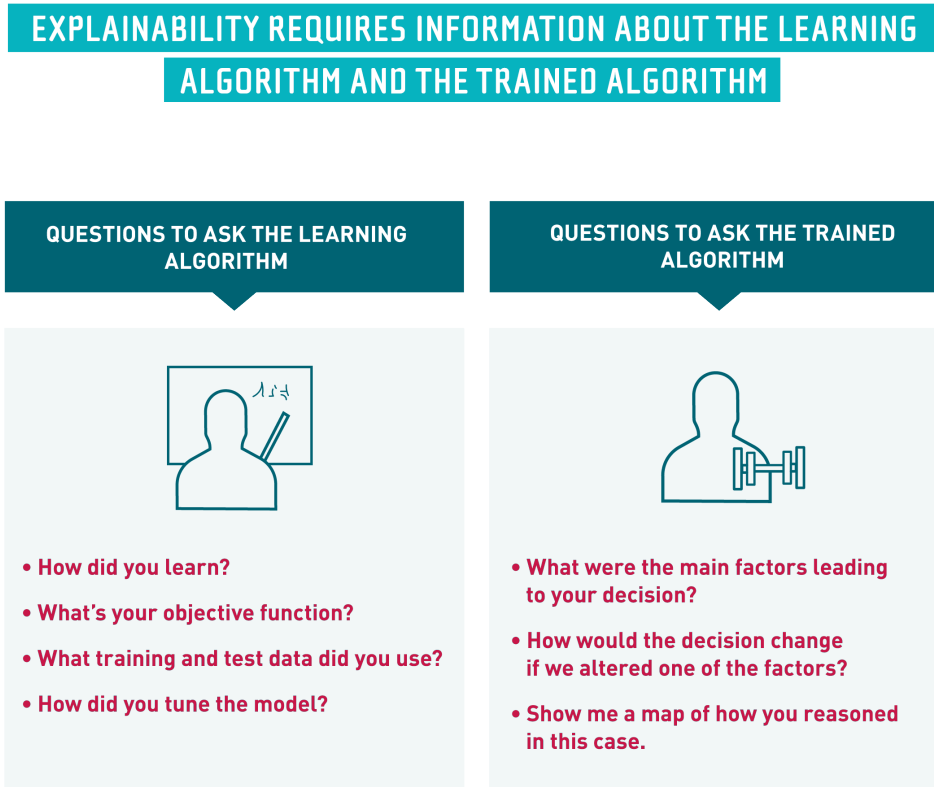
EXPLAINABILITY REQUIRES INFORMATION ABOUT THE LEARNING ALGORITHM AND THE TRAINED ALGORITHM

QUESTIONS TO ASK THE LEARNING ALGORITHM

• How did you learn?
• What's your objective function?
• What training and test data did you use?
• How did you tune the model?

QUESTIONS TO ASK THE TRAINED ALGORITHM

• What were the main factors leading to your decision?
• How would the decision change if we altered one of the factors?
• Show me a map of how you reasoned in this case.